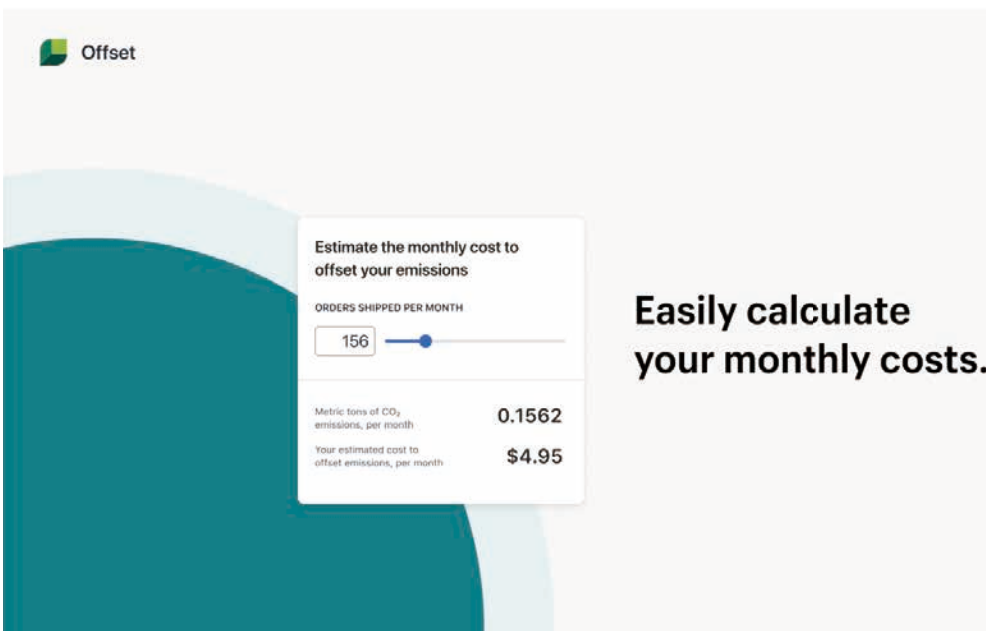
Offset

Estimate the monthly cost to offset your emissions

ORDERS SHIPPED PER MONTH

156

Metric tons of $CO_2$ emissions, per month

0.1562

Your estimated cost to offset emissions, per month

$4.95

Easily calculate your monthly costs.